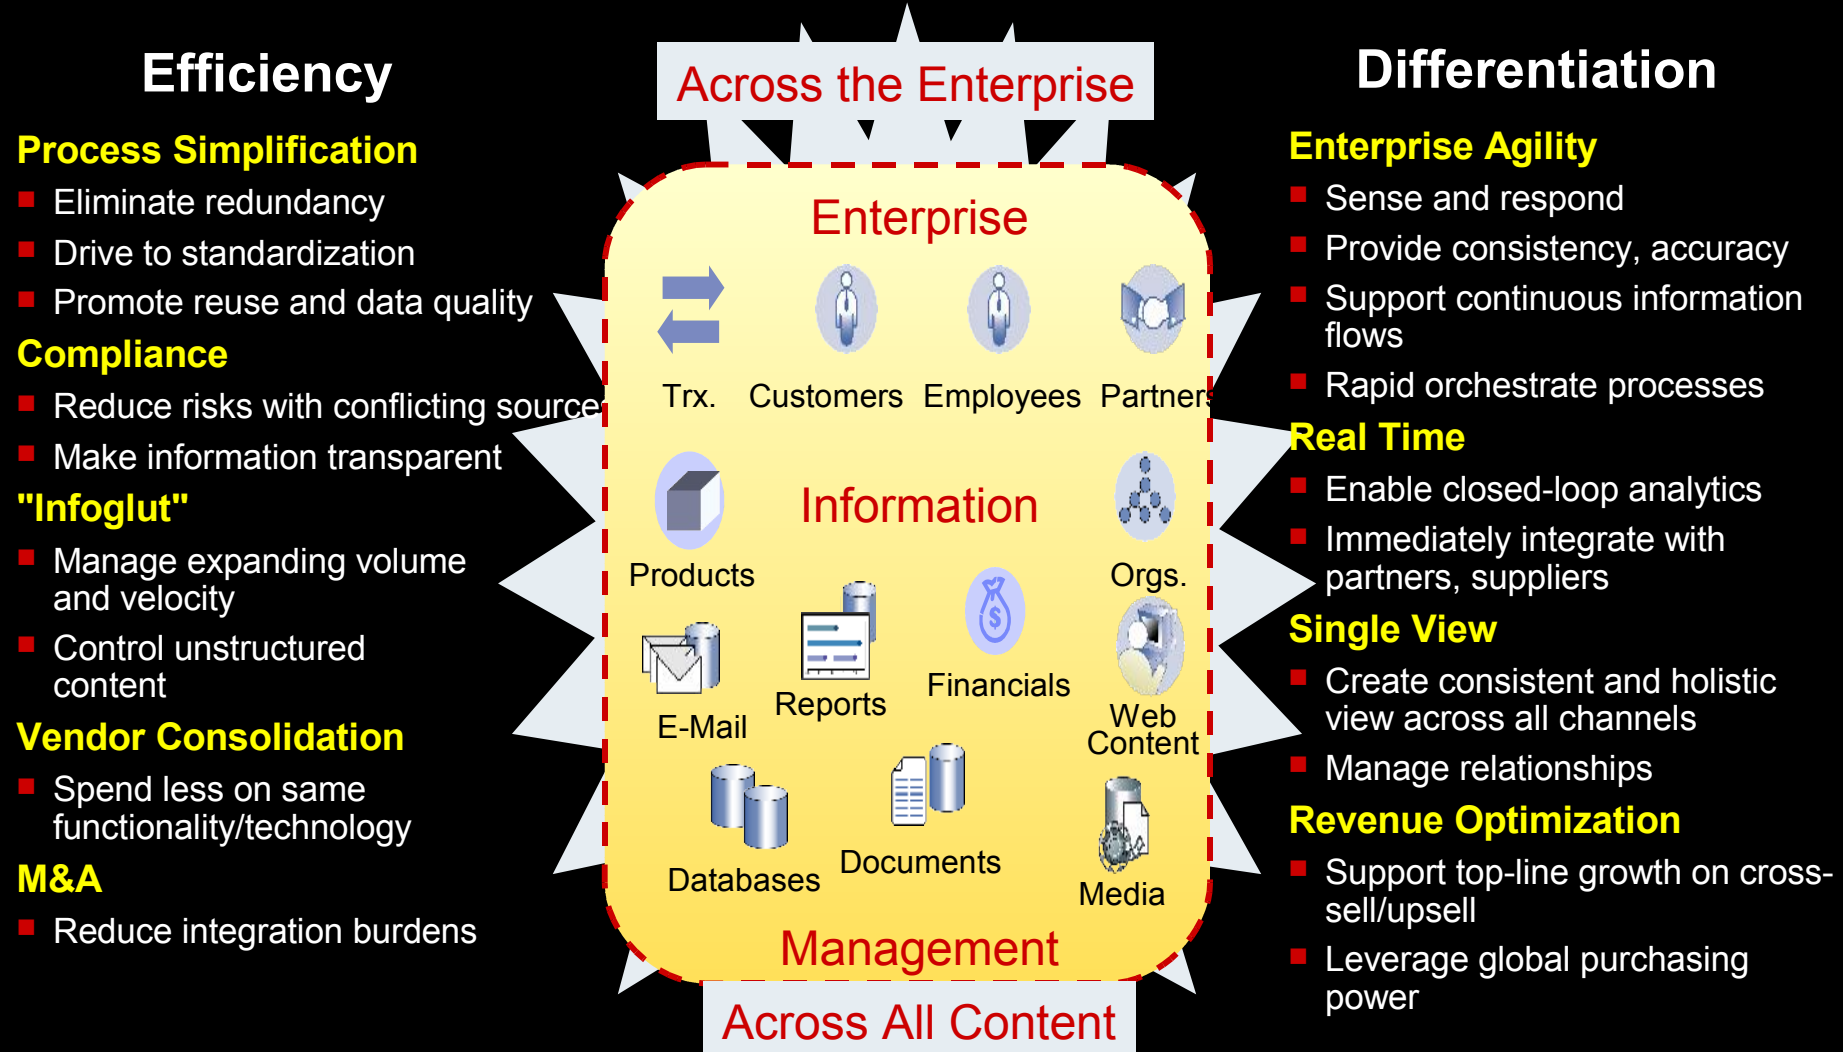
Efficiency

Process Simplification
- Eliminate redundancy
- Drive to standardization
- Promote reuse and data quality

Compliance
- Reduce risks with conflicting source
- Make information transparent

"Infoglut"
- Manage expanding volume and velocity
- Control unstructured content

Vendor Consolidation
- Spend less on same functionality/technology

M&A
- Reduce integration burdens

Across the Enterprise

Enterprise

Trx. Customers Employees Partner

Products Information Orgs.

E-Mail Reports Financials Web Content

Databases Documents Media

Management

Across All Content

Differentiation

Enterprise Agility
- Sense and respond
- Provide consistency, accuracy
- Support continuous information flows
- Rapid orchestrate processes

Real Time
- Enable closed-loop analytics
- Immediately integrate with partners, suppliers

Single View
- Create consistent and holistic view across all channels
- Manage relationships

Revenue Optimization
- Support top-line growth on cross-sell/upsell
- Leverage global purchasing power